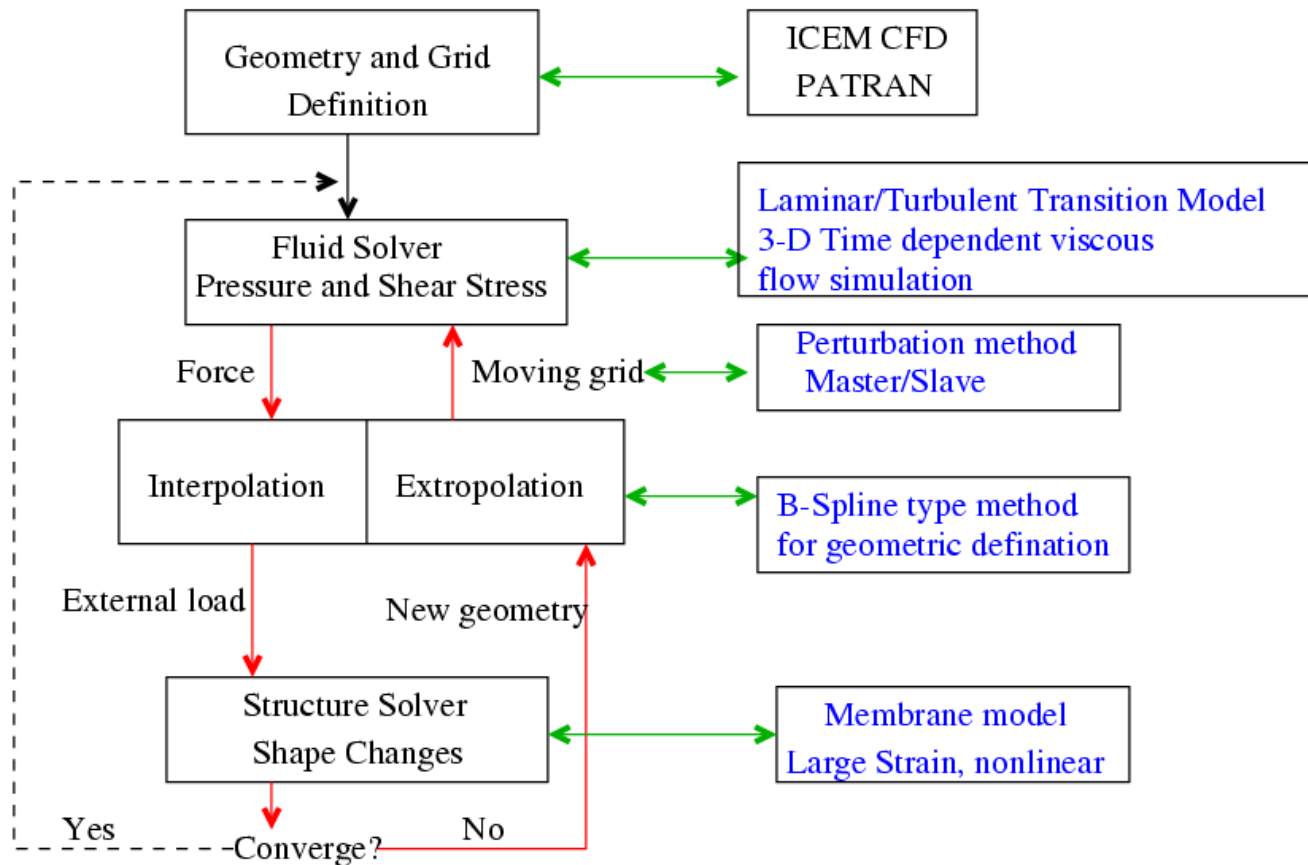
Geometry and Grid Definition

ICEM CFD
PATRAN

Fluid Solver
Pressure and Shear Stress

Laminar/Turbulent Transition Model
3-D Time dependent viscous flow simulation

Force

Moving grid

Perturbation method
Master/Slave

Interpolation

Extropolation

B-Spline type method for geometric defination

External load

New geometry

Structure Solver
Shape Changes

Membrane model
Large Strain, nonlinear

Yes

Converge?

No